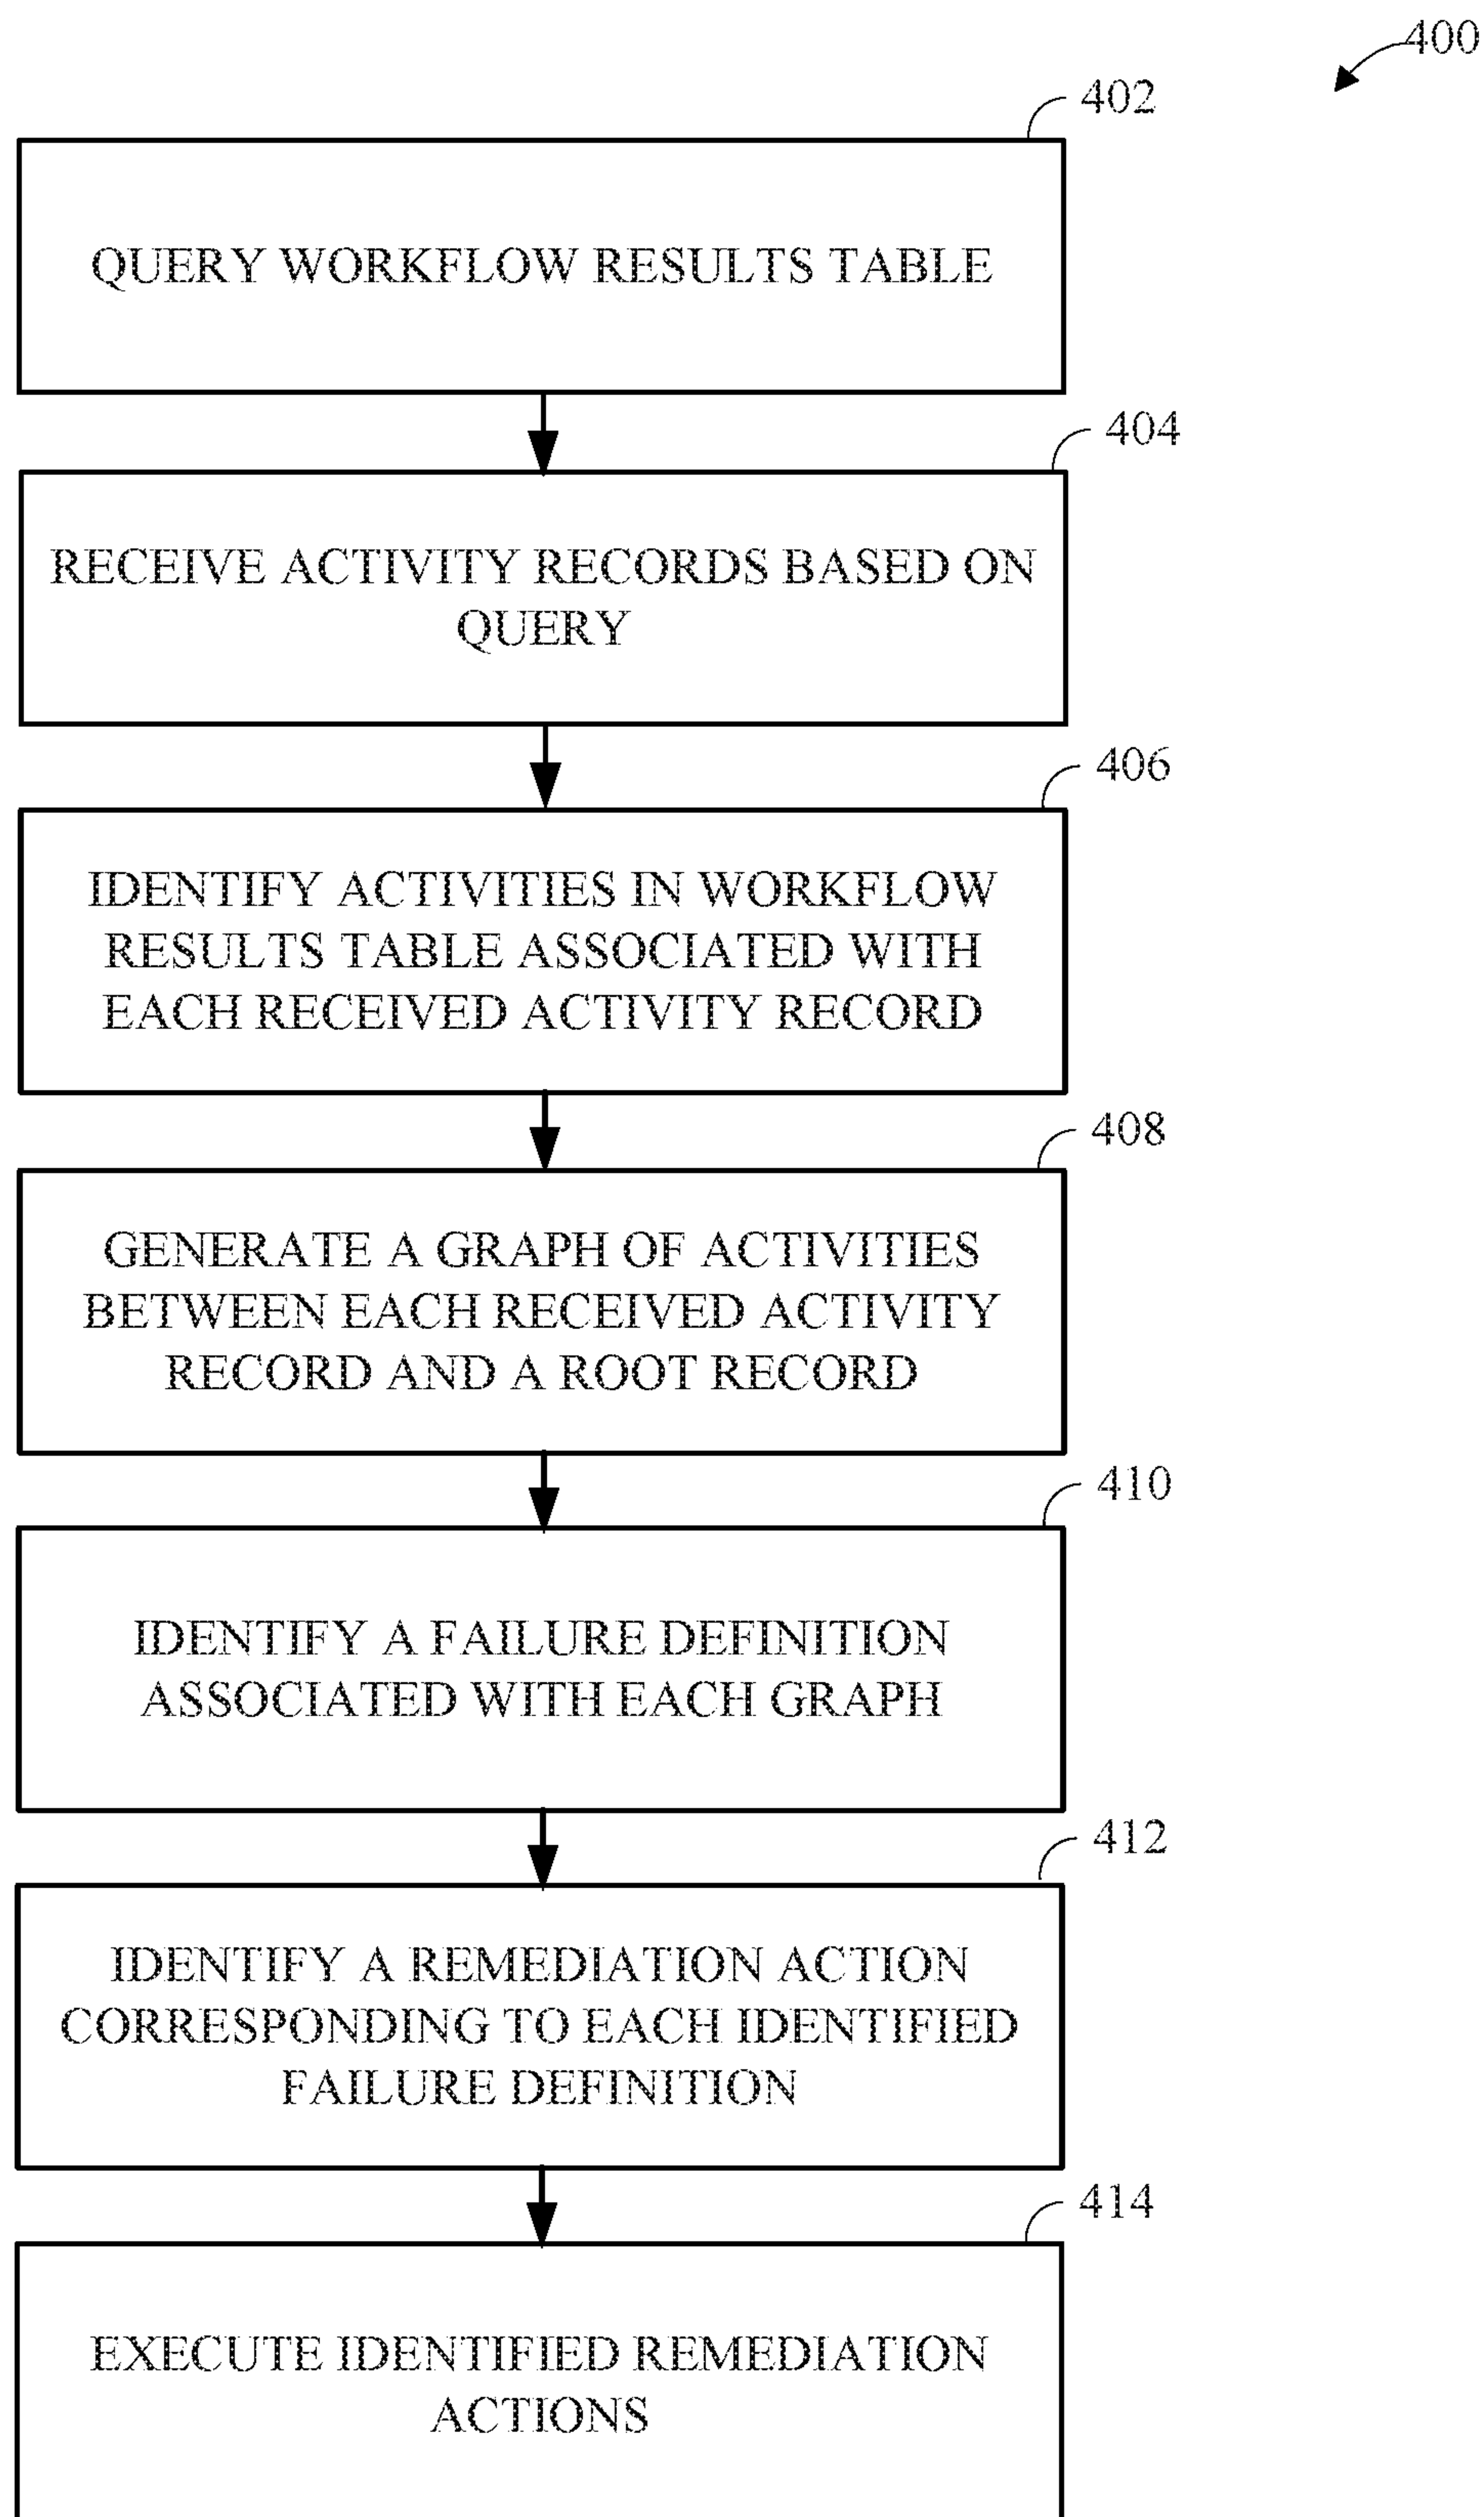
400

402

QUERY WORKFLOW RESULTS TABLE

404

RECEIVE ACTIVITY RECORDS BASED ON QUERY

406

IDENTIFY ACTIVITIES IN WORKFLOW RESULTS TABLE ASSOCIATED WITH EACH RECEIVED ACTIVITY RECORD

408

GENERATE A GRAPH OF ACTIVITIES BETWEEN EACH RECEIVED ACTIVITY RECORD AND A ROOT RECORD

410

IDENTIFY A FAILURE DEFINITION ASSOCIATED WITH EACH GRAPH

412

IDENTIFY A REMEDIATION ACTION CORRESPONDING TO EACH IDENTIFIED FAILURE DEFINITION

414

EXECUTE IDENTIFIED REMEDIATION ACTIONS